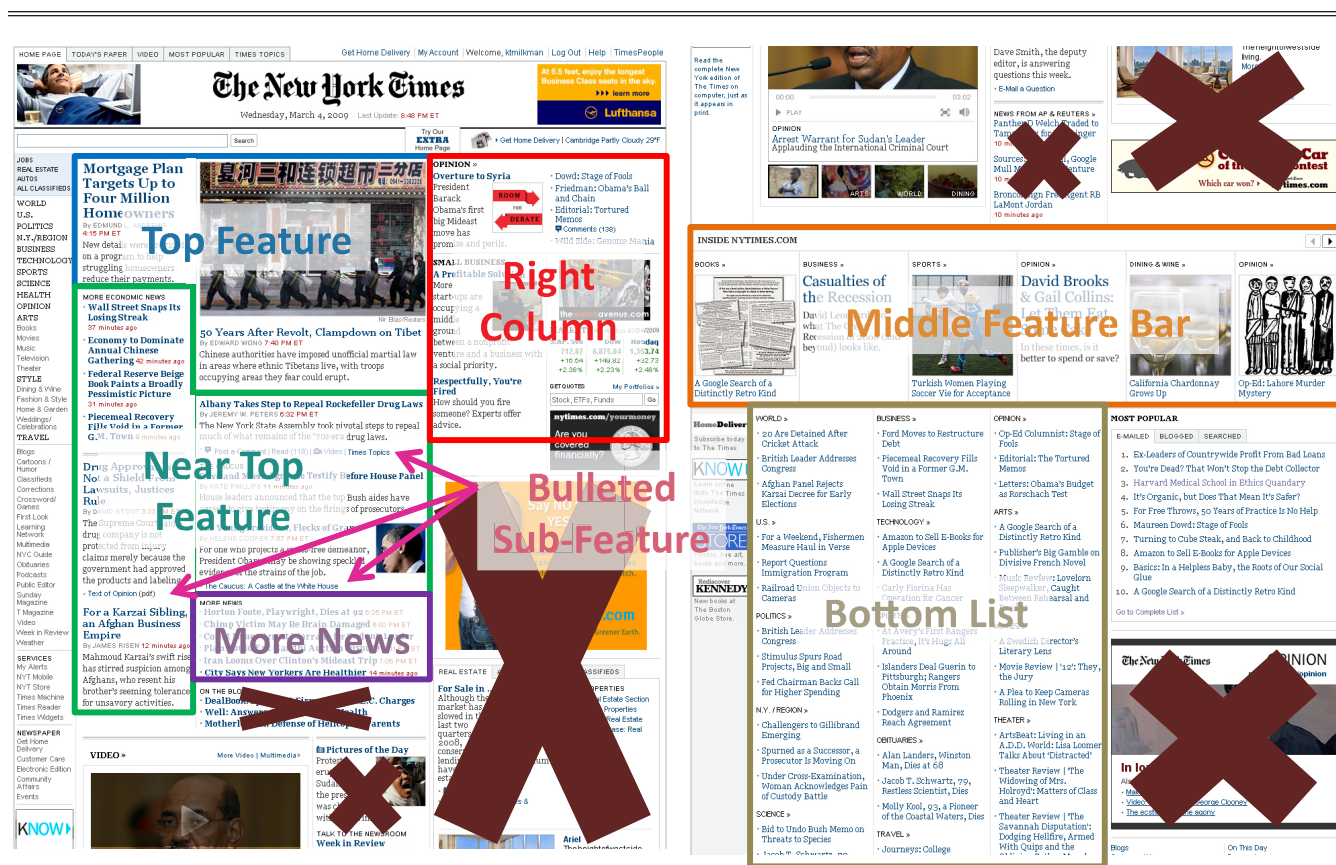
HOME PAGE | TODAY'S PAPER | VIDEO | MOST POPULAR | TIMES TOPICS

Get Home Delivery | My Account | Welcome, ktmilkman | Log Out | Help | TimesPeople

The New York Times

Wednesday, March 4, 2009 Last Update: 8:48 PM ET

At 6.5 feet, enjoy the longest Business Class seats in the sky. learn more Lufthansa

Search

Try Our EXTRA Home Page

Get Home Delivery | Cambridge Partly Cloudy 29°F

JOBS
REAL ESTATE
AUTOS
ALL CLASSIFIEDS

WORLD
U.S.
POLITICS
N.Y./REGION
BUSINESS
TECHNOLOGY
SPORTS
SCIENCE
HEALTH
OPINION
ARTS
Books
Movies
Music
Television
Theater
STYLE
Dining & Wine
Fashion & Style
Home & Garden
Weddings/Celebrations
TRAVEL

Blogs
Cartoons / Humor
Classifieds
Corrections
Crossword/Games
First Look
Learning Network
Multimedia
NYC Guide
Obituaries
Podcasts
Public Editor
Sunday Magazine
T Magazine
Video
Week in Review
Weather

SERVICES
My Alerts
NYT Mobile
NYT Store
Times Machine
Times Reader
Times Widgets

NEWSPAPER
Get Home Delivery
Customer Care
Electronic Edition
Community Affairs
Events

Mortgage Plan Targets Up to Four Million Homeowners
By EDMUND L. A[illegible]
4:15 PM ET
New details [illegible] on a program to help struggling homeowners reduce their payments.

Top Feature

MORE ECONOMIC NEWS
Wall Street Snaps Its Losing Streak 37 minutes ago
Economy to Dominate Annual Chinese Gathering 42 minutes ago
Federal Reserve Beige Book Paints a Broadly Pessimistic Picture 31 minutes ago
Piecemeal Recovery Fills Void in a Former G.M. Town 8 minutes ago

Drug Approv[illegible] Not a Shield From Lawsuits, Justices Rule
By DAVID STOUT 3:33 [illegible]
The Supreme Court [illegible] drug company is not protected from injury claims merely because the government had approved the products and labeling.
Text of Opinion (pdf)

Near Top Feature

For a Karzai Sibling, an Afghan Business Empire
By JAMES RISEN 12 minutes ago
Mahmoud Karzai's swift rise has stirred suspicion among Afghans, who resent his brother's seeming tolerance for unsavory activities.

Nir Elias/Reuters

50 Years After Revolt, Clampdown on Tibet
By EDWARD WONG 7:40 PM ET
Chinese authorities have imposed unofficial martial law in areas where ethnic Tibetans live, with troops occupying areas they fear could erupt.

Albany Takes Step to Repeal Rockefeller Drug Laws
By JEREMY W. PETERS 6:32 PM ET
The New York State Assembly took pivotal steps to repeal much of what remains of the '70s-era drug laws.
Post a Comment | Read (118) | Video | Times Topics

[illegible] Testify Before House Panel
House leaders announced that the top Bush aides have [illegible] on the firings of prosecutors.
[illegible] Flecks of Gray
By HELENE COOPER 7:57 PM ET
For one who projects a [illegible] free demeanor, President Obama may be showing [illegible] evidence of the strains of the job.
The Caucus: A Castle at the White House

MORE NEWS
Horton Foote, Playwright, Dies at 92 5:25 PM ET
Chimp Victim May Be Brain Damaged 6:50 PM ET
Co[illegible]
Pl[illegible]
Iran Looms Over Clinton's Mideast Trip 7:06 PM ET
Shy New Yorkers Are Healthier 14 minutes ago

More News

ON THE BLO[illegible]
DealBoo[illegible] C. Charges
Well: Answe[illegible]
Motherl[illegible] Defense of He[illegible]

OPINION »
Overture to Syria
President Barack Obama's first big Mideast move has promise and perils.
ROOM FOR DEBATE
Dowd: Stage of Fools
Friedman: Obama's Ball and Chain
Editorial: Tortured Memos
Comments (138)
Wild Side: Genomes Mania

SMALL BUSINESS
A Profitable Solu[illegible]
More start-ups are occupying a middle ground between a nonprofit venture and a business with a social priority.

Right Column

Respectfully, You're Fired
How should you fire someone? Experts offer advice.

GET QUOTES My Portfolios »
Stock, ETFs, Funds Go

nytimes.com/yourmoney
Are you covered financially?

Bulleted Sub-Feature

VIDEO » More Video | Multimedia »

Pictures of the Day

TALK TO THE NEWSROOM
Week in Review

REAL ESTATE
For Sale in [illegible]
Ariel

Read the complete New York edition of The Times on computer, just as it appears in print.

PLAY 03:02
OPINION
Arrest Warrant for Sudan's Leader
Applauding the International Criminal Court
ARTS WORLD DINING

Dave Smith, the deputy editor, is answering questions this week.
E-Mail a Question

NEWS FROM AP & REUTERS »
10 minutes ago
Broncos Sign Free Agent RB LaMont Jordan
10 minutes ago

INSIDE NYTIMES.COM

BOOKS »
A Google Search of a Distinctly Retro Kind

BUSINESS »
Casualties of the Recession

SPORTS »
Turkish Women Playing Soccer Vie for Acceptance

OPINION »
David Brooks & Gail Collins:
In these times, is it better to spend or save?

DINING & WINE »
California Chardonnay Grows Up

OPINION »
Op-Ed: Lahore Murder Mystery

Middle Feature Bar

WORLD »
20 Are Detained After Cricket Attack
British Leader Addresses Congress
Afghan Panel Rejects Karzai Decree for Early Elections

U.S. »
For a Weekend, Fishermen Measure Haul in Verse
Report Questions Immigration Program
Railroad Union Objects to Cameras

POLITICS »
British Leader Addresses Congress
Stimulus Spurs Road Projects, Big and Small
Fed Chairman Backs Call for Higher Spending

N.Y. / REGION »
Challengers to Gillibrand Emerging
Spurned as a Successor, a Prosecutor Is Moving On
Under Cross-Examination, Woman Acknowledges Pain of Custody Battle

SCIENCE »
Bid to Undo Bush Memo on Threats to Species

BUSINESS »
Ford Moves to Restructure Debt
Piecemeal Recovery Fills Void in a Former G.M. Town
Wall Street Snaps Its Losing Streak

TECHNOLOGY »
Amazon to Sell E-Books for Apple Devices
A Google Search of a Distinctly Retro Kind

At Avery's First Rangers Practice, It's Hugs All Around
Islanders Deal Guerin to Pittsburgh; Rangers Obtain Morris From Phoenix
Dodgers and Ramirez Reach Agreement

OBITUARIES »
Alan Landers, Winston Man, Dies at 68
Jacob T. Schwartz, 79, Restless Scientist, Dies
Molly Kool, 93, a Pioneer of the Coastal Waters, Dies

TRAVEL »
Journeys: College

OPINION »
Op-Ed Columnist: Stage of Fools
Editorial: The Tortured Memos
Letters: Obama's Budget as Rorschach Test

ARTS »
A Google Search of a Distinctly Retro Kind
Publisher's Big Gamble on Divisive French Novel
Music Review: Lovelorn Sleepwalker, Caught Between Rehearsal and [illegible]
A Swedish Director's Literary Lens
Movie Review | '12': They, the Jury
A Flea to Keep Cameras Rolling in New York

THEATER »
ArtsBeat: Living in an A.D.D. World: Lisa Loomer Talks About 'Distracted'
Theater Review | 'The Widowing of Mrs. Holroyd': Matters of Class and Heart
Theater Review | 'The Savannah Disputation': Dodging Hellfire, Armed With Quips and the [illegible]

Bottom List

MOST POPULAR
E-MAILED | BLOGGED | SEARCHED
1. Ex-Leaders of Countrywide Profit From Bad Loans
2. You're Dead? That Won't Stop the Debt Collector
3. Harvard Medical School in Ethics Quandary
4. It's Organic, but Does That Mean It's Safer?
5. For Free Throws, 50 Years of Practice Is No Help
6. Maureen Dowd: Stage of Fools
7. Turning to Cube Steak, and Back to Childhood
8. Amazon to Sell E-Books for Apple Devices
9. Basics: In a Helpless Baby, the Roots of Our Social Glue
10. A Google Search of a Distinctly Retro Kind
Go to Complete List »

The New York Times OPINION

Blogs
On This Day